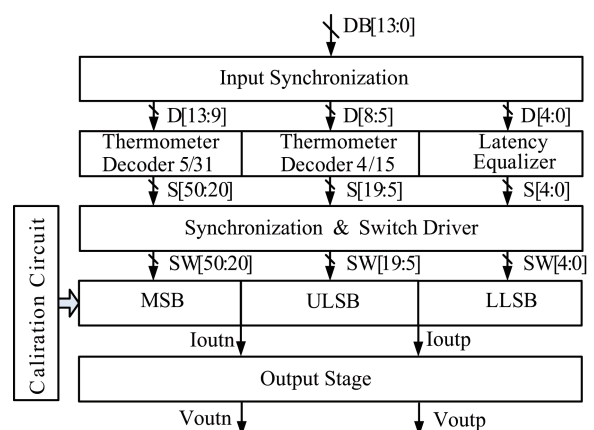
DB[13:0]

Input Synchronization

D[13:9]
D[8:5]
D[4:0]

Thermometer Decoder 5/31
Thermometer Decoder 4/15
Latency Equalizer

S[50:20]
S[19:5]
S[4:0]

Synchronization & Switch Driver

SW[50:20]
SW[19:5]
SW[4:0]

Caliration Circuit

MSB
ULSB
LLSB

Ioutn
Ioutp

Output Stage

Voutn
Voutp